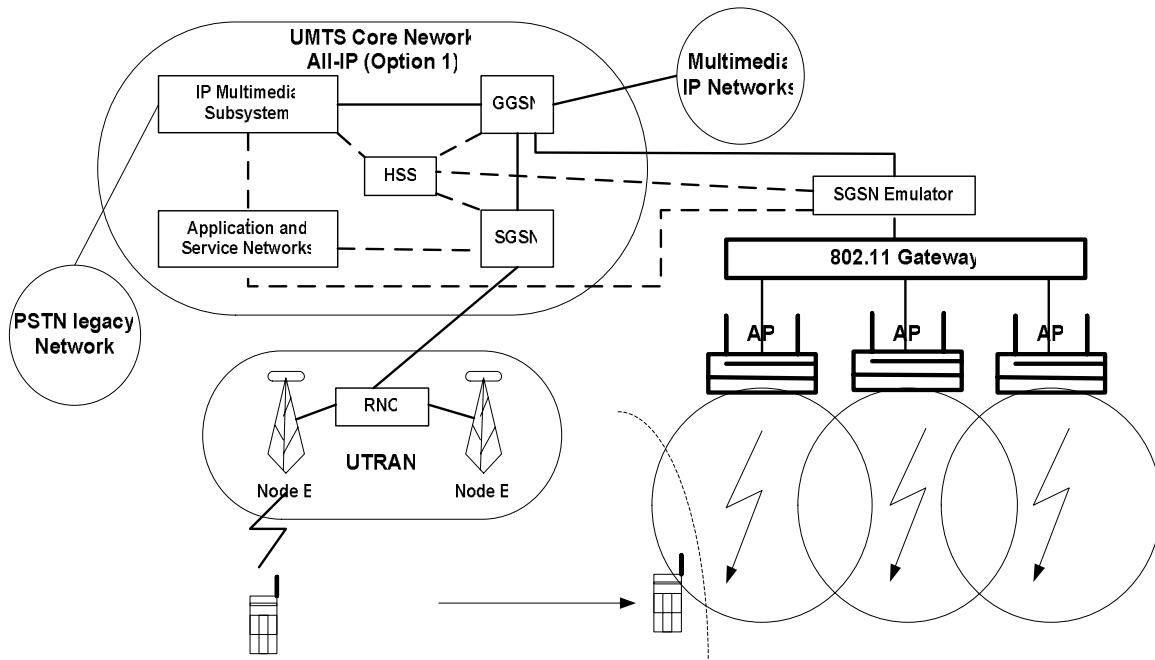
UMTS Core Nework
All-IP (Option 1)

IP Multimedia Subsystem

GGSN

Multimedia IP Networks

HSS

SGSN Emulator

Application and Service Networks

SGSN

802.11 Gateway

PSTN legacy Network

AP

AP

AP

RNC

UTRAN

Node E

Node E